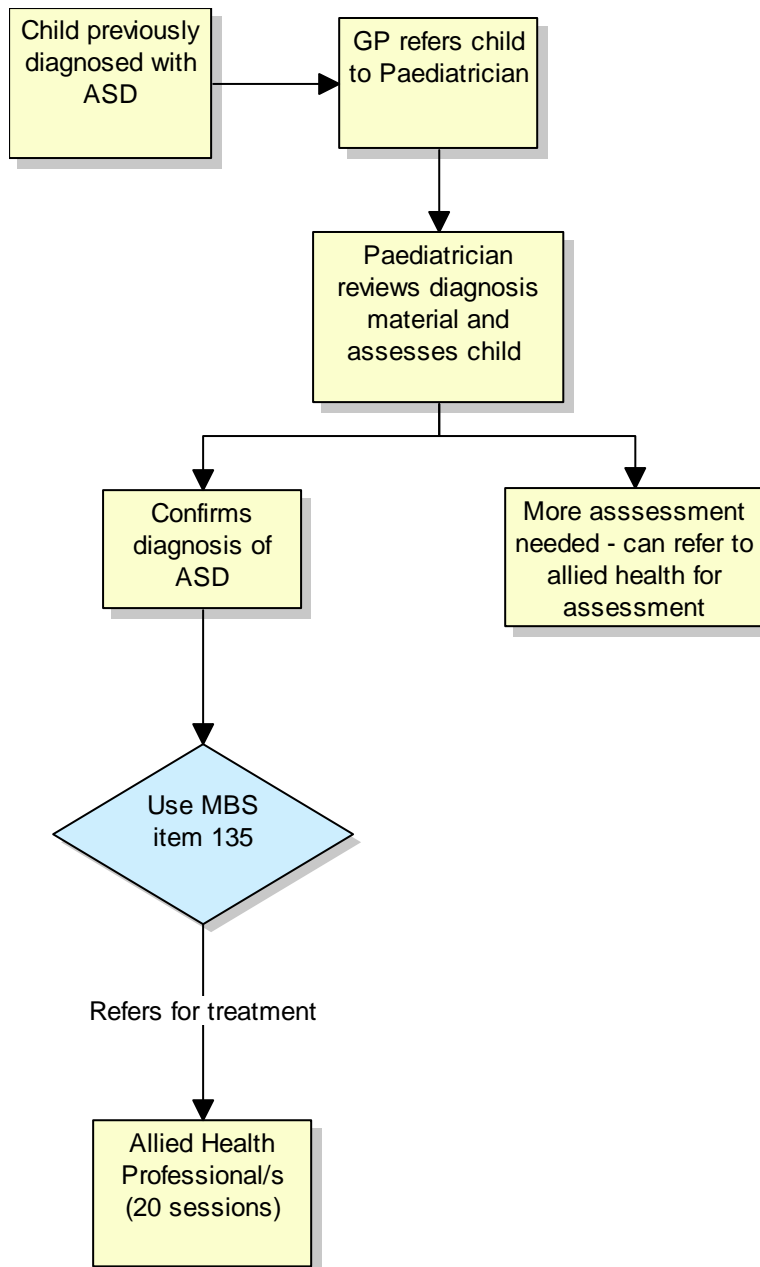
Child previously diagnosed with ASD

GP refers child to Paediatrician

Paediatrician reviews diagnosis material and assesses child

Confirms diagnosis of ASD

More asssessment needed - can refer to allied health for assessment

Use MBS item 135

Refers for treatment

Allied Health Professional/s (20 sessions)